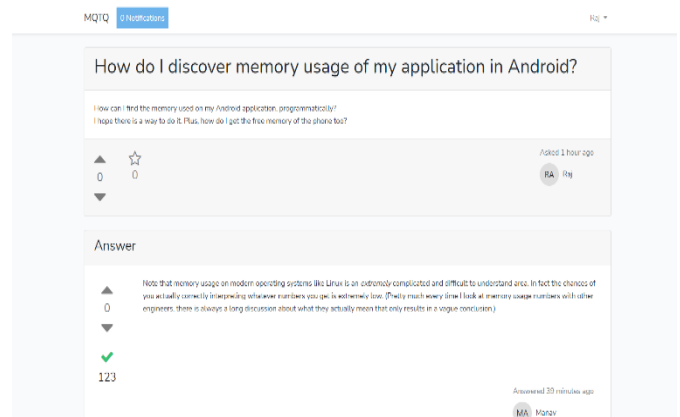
MQTQ 0 Notifications Raj

How do I discover memory usage of my application in Android?

How can I find the memory used on my Android application, programmatically?
I hope there is a way to do it. Plus, how do I get the free memory of the phone too?

0
0

Asked 1 hour ago
RA Raj

Answer

0

123

Note that memory usage on modern operating systems like Linux is an *extremely* complicated and difficult to understand area. In fact the chances of you actually correctly interpreting whatever numbers you get is extremely low. (Pretty much every time I look at memory usage numbers with other engineers, there is always a long discussion about what they actually mean that only results in a vague conclusion.)

Answered 30 minutes ago
MA Manav